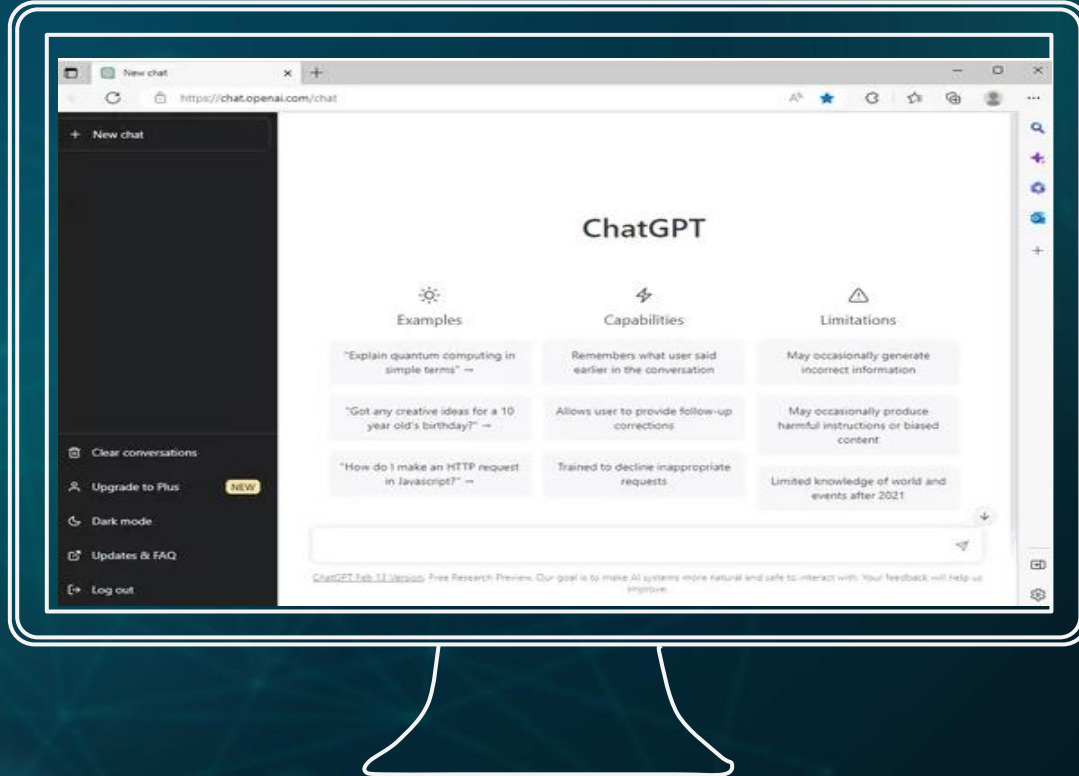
New chat

https://chat.openai.com/chat

+ New chat

Clear conversations

Upgrade to Plus NEW

Dark mode

Updates & FAQ

Log out

ChatGPT

Examples

"Explain quantum computing in simple terms" →

"Got any creative ideas for a 10 year old's birthday?" →

"How do I make an HTTP request in Javascript?" →

Capabilities

Remembers what user said earlier in the conversation

Allows user to provide follow-up corrections

Trained to decline inappropriate requests

Limitations

May occasionally generate incorrect information

May occasionally produce harmful instructions or biased content

Limited knowledge of world and events after 2021

ChatGPT Feb 13 Version. Free Research Preview. Our goal is to make AI systems more natural and safe to interact with. Your feedback will help us improve.